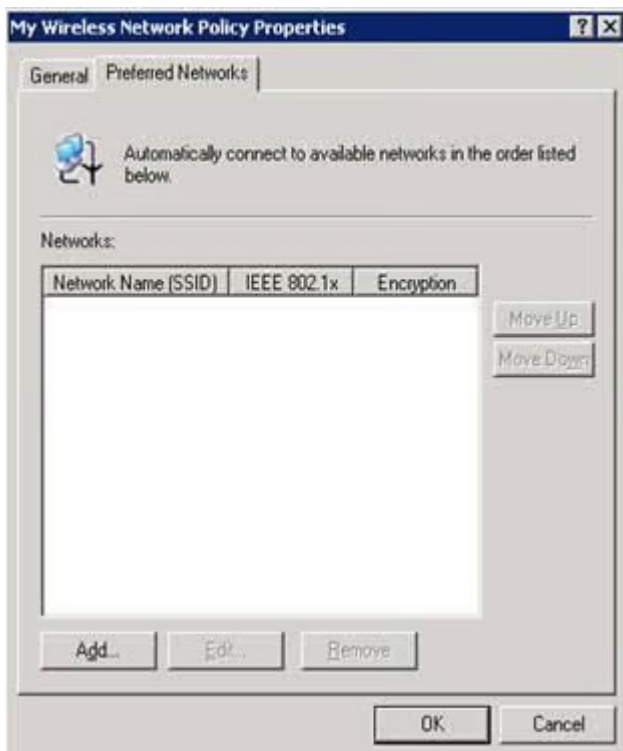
My Wireless Network Policy Properties

? X

General | Preferred Networks

Automatically connect to available networks in the order listed below.

Networks:

| Network Name (SSID) | IEEE 802.1x | Encryption |
|---|---|---|

Move Up

Move Down

Add... Edit... Remove

OK Cancel